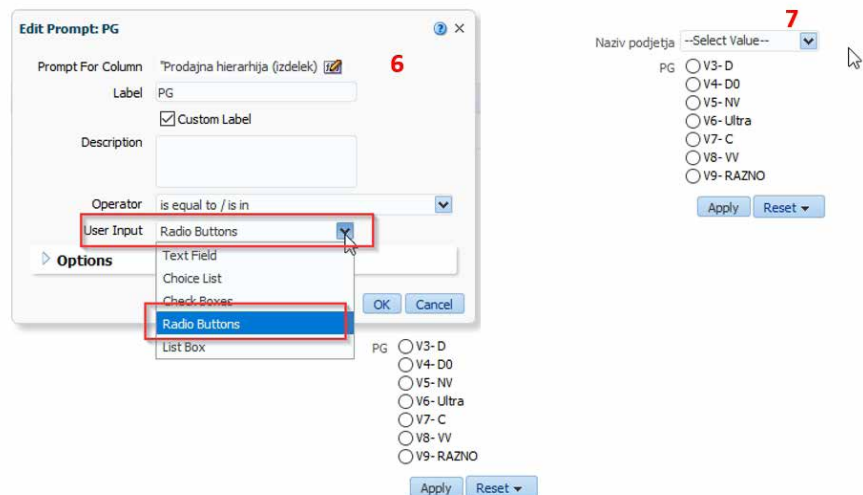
Edit Prompt: PG

Prompt For Column "Prodajna hierarhija (izdelek)

6

Label PG

Custom Label

Description

Operator is equal to / is in

User Input Radio Buttons

Options

Text Field
Choice List
Check Boxes
Radio Buttons
List Box

OK Cancel

PG V3- D
V4- D0
V5- NV
V6- Ultra
V7- C
V8- VV
V9- RAZNO

Apply Reset

7

Naziv podjetja --Select Value--

PG V3- D
V4- D0
V5- NV
V6- Ultra
V7- C
V8- VV
V9- RAZNO

Apply Reset